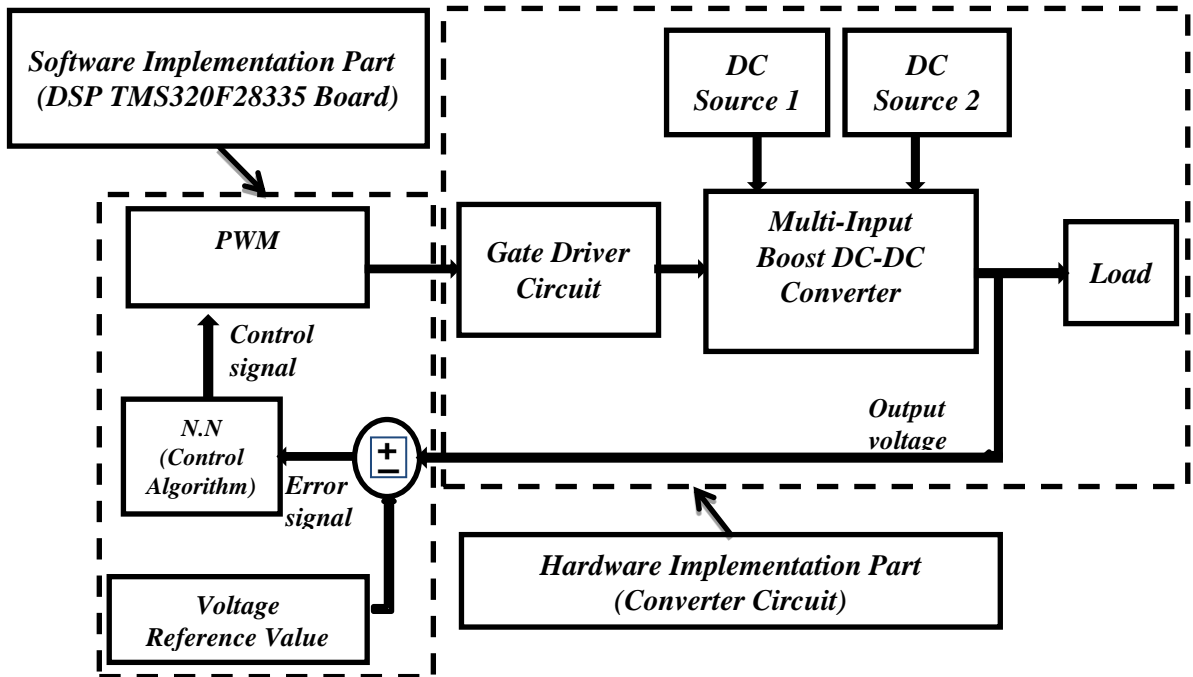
Software Implementation Part (DSP TMS320F28335 Board)

DC Source 1

DC Source 2

PWM

Gate Driver Circuit

Multi-Input Boost DC-DC Converter

Load

Control signal

N.N (Control Algorithm)

±

Output voltage

Error signal

Voltage Reference Value

Hardware Implementation Part (Converter Circuit)